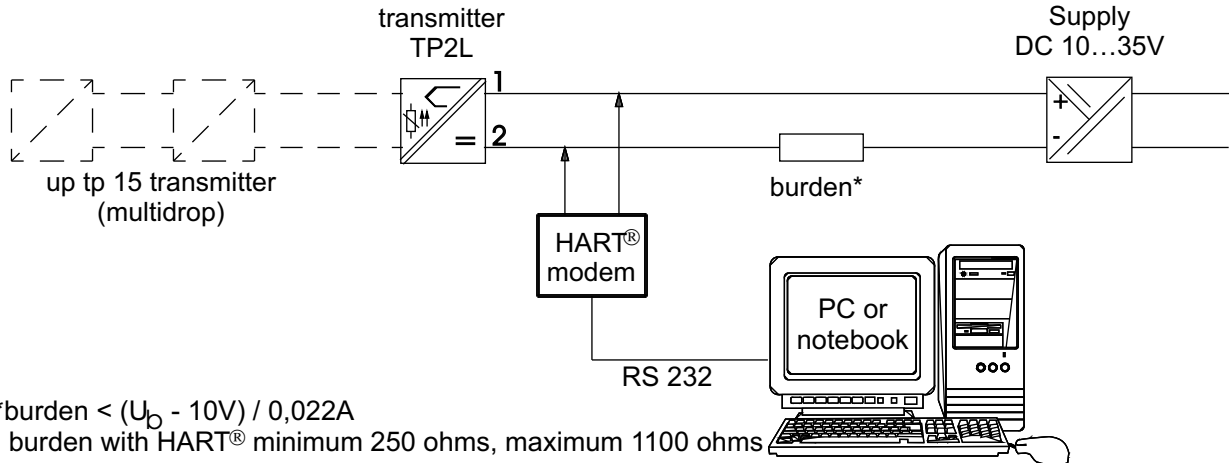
transmitter
TP2L

Supply
DC 10…35V

1
2

=

+
-

up tp 15 transmitter
(multidrop)

burden*

HART®
modem

PC or
notebook

RS 232

*burden < ($U_b$ - 10V) / 0,022A
burden with HART® minimum 250 ohms, maximum 1100 ohms